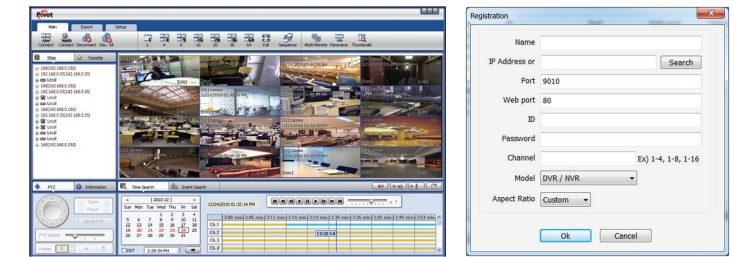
Pivot

Main Export Setup

Connect Connect Disconnect Disc. All 1 4 9 16 25 36 64 Full Sequence Multi Monitor Panorama Thumbnails

Sites Favorite

PTZ Information Time Search Event Search

2010-12

Sun Mon Tue Wed Thu Fri Sat

1 2 3 4
5 6 7 8 9 10 11
12 13 14 15 16 17 18
19 20 21 22 23 24 25
26 27 28 29 30 31

DST 2:29:34 PM

12/24/2010 01:32:14 PM

Ch.1
Ch.2
Ch.3
Ch.4

Preset

Registration

Name

IP Address or Search

Port 9010

Web port 80

ID

Password

Channel Ex) 1-4, 1-8, 1-16

Model DVR / NVR

Aspect Ratio Custom

Ok Cancel